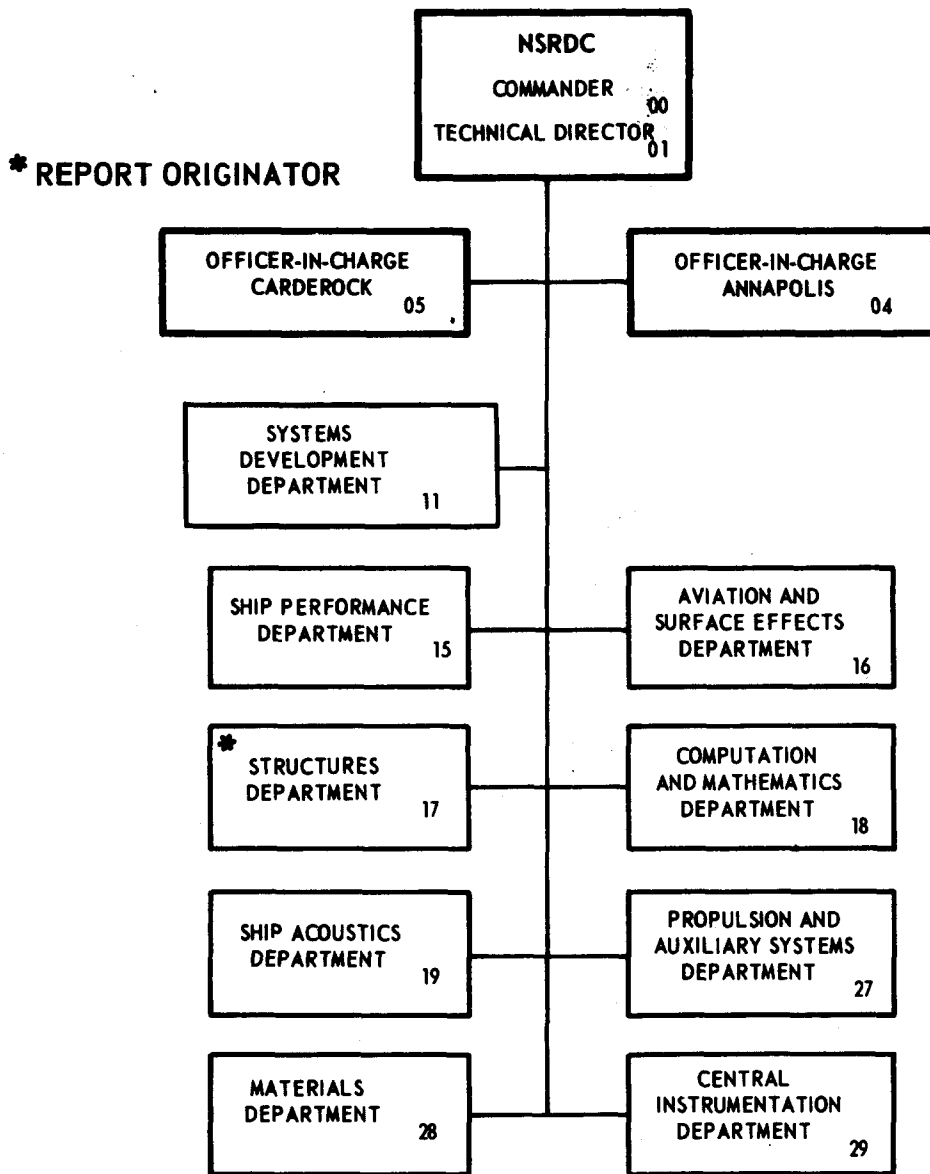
NSRDC
COMMANDER 00
TECHNICAL DIRECTOR 01

* REPORT ORIGINATOR

OFFICER-IN-CHARGE CARDEROCK 05

OFFICER-IN-CHARGE ANNAPOLIS 04

SYSTEMS DEVELOPMENT DEPARTMENT 11

SHIP PERFORMANCE DEPARTMENT 15

AVIATION AND SURFACE EFFECTS DEPARTMENT 16

* STRUCTURES DEPARTMENT 17

COMPUTATION AND MATHEMATICS DEPARTMENT 18

SHIP ACOUSTICS DEPARTMENT 19

PROPULSION AND AUXILIARY SYSTEMS DEPARTMENT 27

MATERIALS DEPARTMENT 28

CENTRAL INSTRUMENTATION DEPARTMENT 29